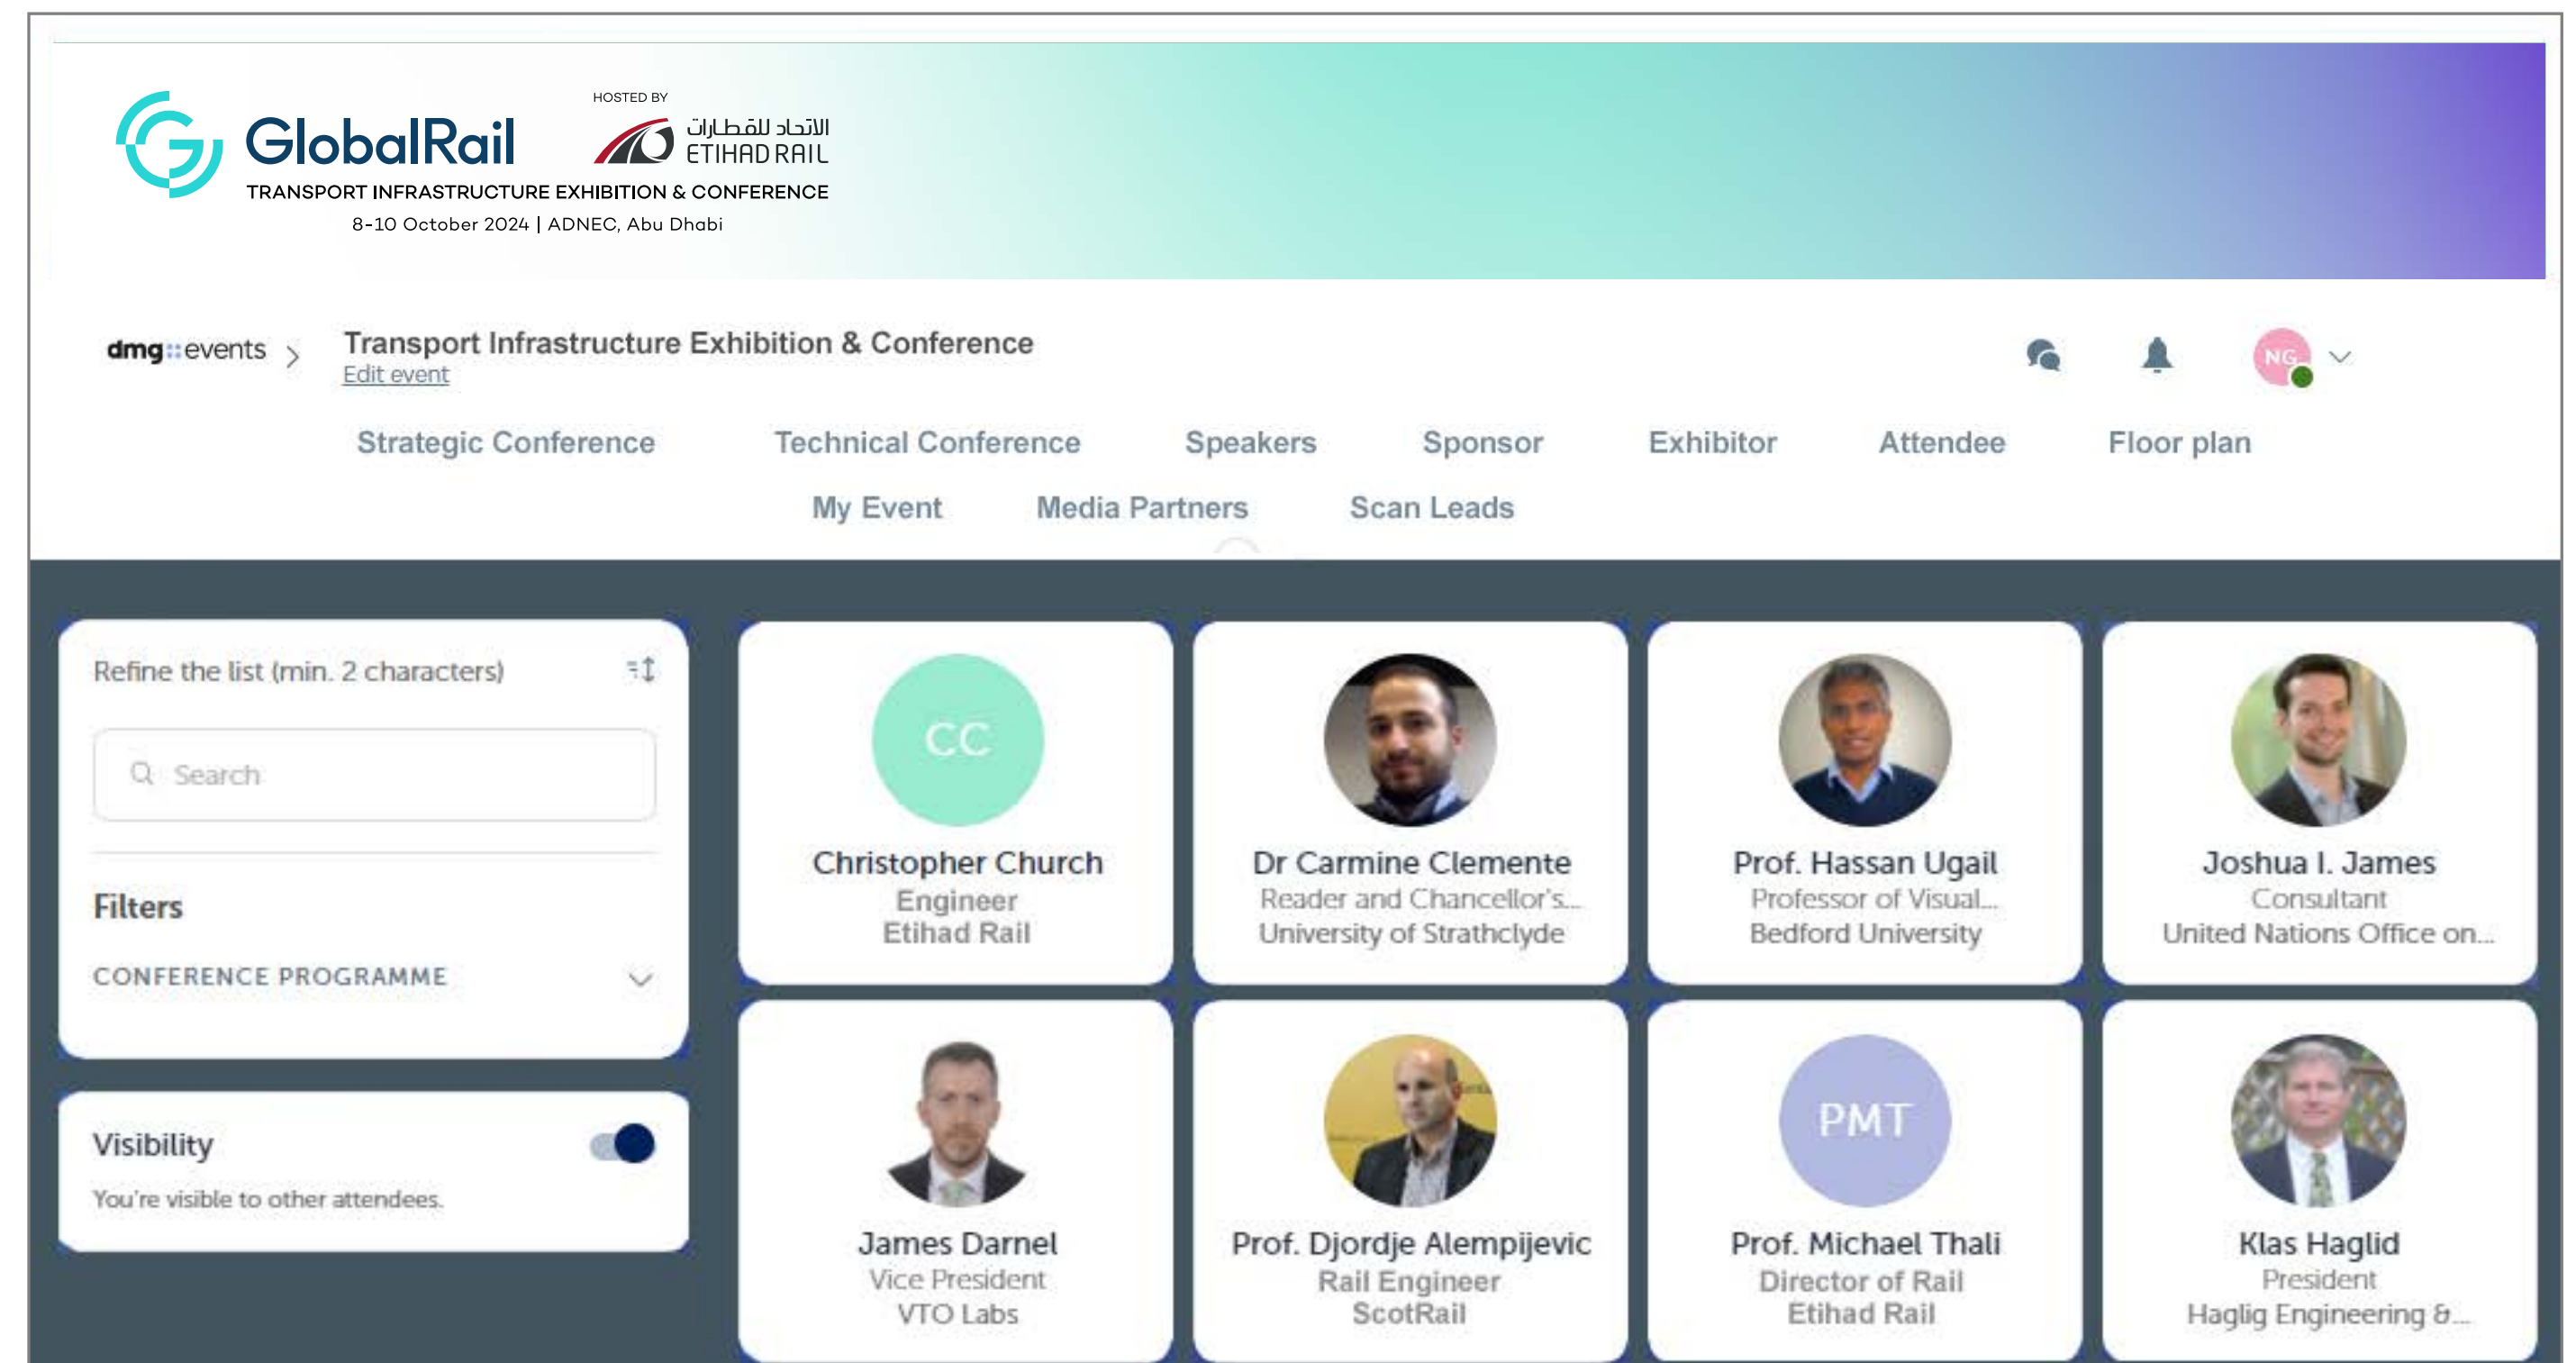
GlobalRail
HOSTED BY
الاتحاد للقطارات
ETIHAD RAIL
TRANSPORT INFRASTRUCTURE EXHIBITION & CONFERENCE
8-10 October 2024 | ADNEC, Abu Dhabi

dmg::events > Transport Infrastructure Exhibition & Conference
Edit event

NG

Strategic Conference Technical Conference Speakers Sponsor Exhibitor Attendee Floor plan
My Event Media Partners Scan Leads

Refine the list (min. 2 characters)

Search

Filters

CONFERENCE PROGRAMME

Visibility

You're visible to other attendees.

CC
Christopher Church
Engineer
Etihad Rail

Dr Carmine Clemente
Reader and Chancellor's...
University of Strathclyde

Prof. Hassan Ugail
Professor of Visual...
Bedford University

Joshua I. James
Consultant
United Nations Office on...

James Darnel
Vice President
VTO Labs

Prof. Djordje Alempijevic
Rail Engineer
ScotRail

PMT
Prof. Michael Thali
Director of Rail
Etihad Rail

Klas Haglid
President
Haglig Engineering &...